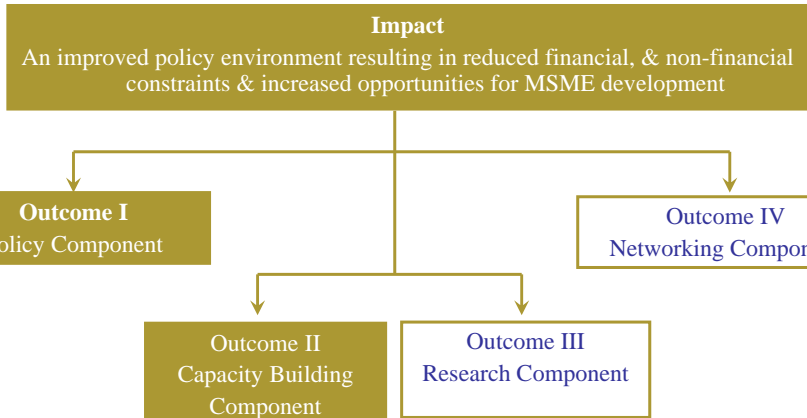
Impact
An improved policy environment resulting in reduced financial, & non-financial constraints & increased opportunities for MSME development

Outcome I
olicy Component

Outcome IV
Networking Compon

Outcome II
Capacity Building Component

Outcome III
Research Component